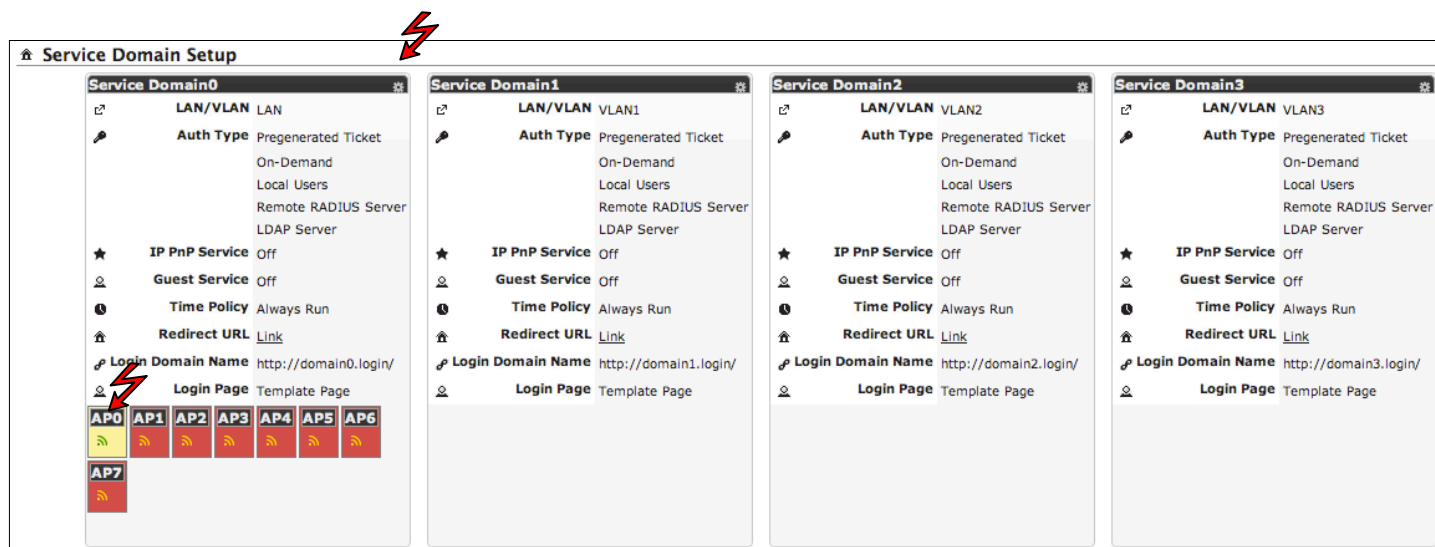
Service Domain Setup

Service Domain0

| | |
|---|---|
| LAN/VLAN | LAN |
| Auth Type | Pregenerated Ticket<br>On-Demand<br>Local Users<br>Remote RADIUS Server<br>LDAP Server |
| IP PnP Service | Off |
| Guest Service | Off |
| Time Policy | Always Run |
| Redirect URL | Link |
| Login Domain Name | http://domain0.login/ |
| Login Page | Template Page |

AP0 AP1 AP2 AP3 AP4 AP5 AP6 AP7

Service Domain1

| | |
|---|---|
| LAN/VLAN | VLAN1 |
| Auth Type | Pregenerated Ticket<br>On-Demand<br>Local Users<br>Remote RADIUS Server<br>LDAP Server |
| IP PnP Service | Off |
| Guest Service | Off |
| Time Policy | Always Run |
| Redirect URL | Link |
| Login Domain Name | http://domain1.login/ |
| Login Page | Template Page |

Service Domain2

| | |
|---|---|
| LAN/VLAN | VLAN2 |
| Auth Type | Pregenerated Ticket<br>On-Demand<br>Local Users<br>Remote RADIUS Server<br>LDAP Server |
| IP PnP Service | Off |
| Guest Service | Off |
| Time Policy | Always Run |
| Redirect URL | Link |
| Login Domain Name | http://domain2.login/ |
| Login Page | Template Page |

Service Domain3

| | |
|---|---|
| LAN/VLAN | VLAN3 |
| Auth Type | Pregenerated Ticket<br>On-Demand<br>Local Users<br>Remote RADIUS Server<br>LDAP Server |
| IP PnP Service | Off |
| Guest Service | Off |
| Time Policy | Always Run |
| Redirect URL | Link |
| Login Domain Name | http://domain3.login/ |
| Login Page | Template Page |